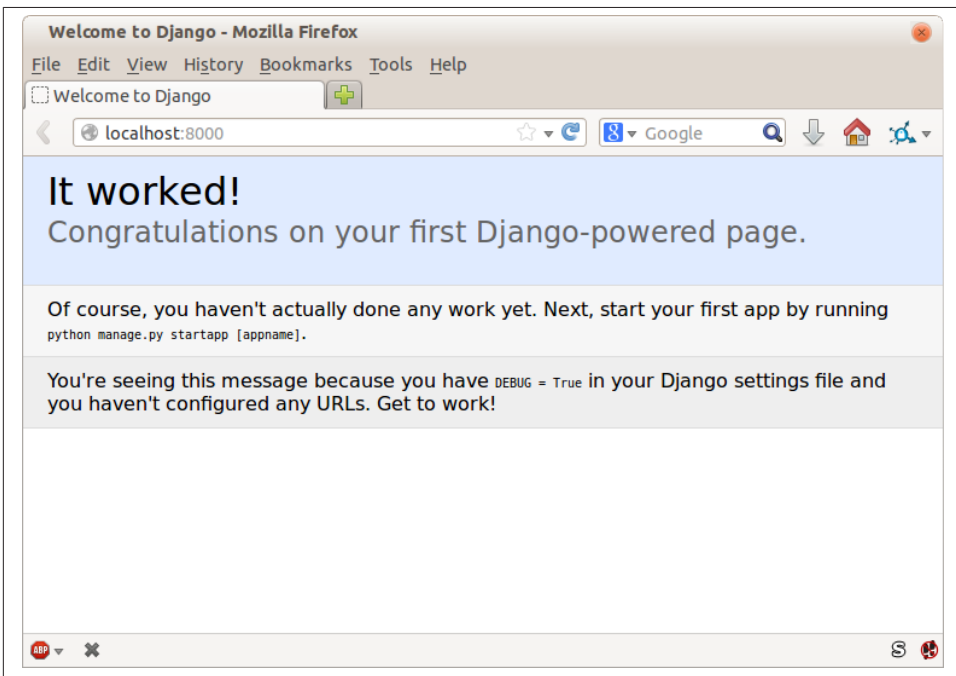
Welcome to Django - Mozilla Firefox

File Edit View History Bookmarks Tools Help

Welcome to Django

localhost:8000

Google

It worked!
Congratulations on your first Django-powered page.

Of course, you haven't actually done any work yet. Next, start your first app by running python manage.py startapp [appname].

You're seeing this message because you have DEBUG = True in your Django settings file and you haven't configured any URLs. Get to work!

ABP